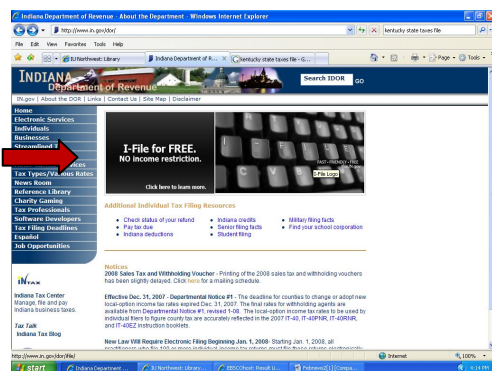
Indiana Department of Revenue - About the Department - Windows Internet Explorer

http://www.in.gov/dor/

kentucky state taxes file

File Edit View Favorites Tools Help

IU Northwest: Library

Indiana Department of R...

Kentucky state taxes file - G...

Page Tools

INDIANA Department of Revenue

Search IDOR GO

IN.gov | About the DOR | Links | Contact Us | Site Map | Disclaimer

Home
Electronic Services
Individuals
Businesses
Streamlined S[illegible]
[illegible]ervices
Tax Types/Various Rates
News Room
Reference Library
Charity Gaming
Tax Professionals
Software Developers
Tax Filing Deadlines
Español
Job Opportunities

I-File for FREE.
NO income restriction.

Click here to learn more.

FAST • FRIENDLY • FREE

I-File Logo

Additional Individual Tax Filing Resources

• Check status of your refund
• Pay tax due
• Indiana deductions
• Indiana credits
• Senior filing facts
• Student filing
• Military filing facts
• Find your school corporation

INTAX

Indiana Tax Center
Manage, file and pay Indiana business taxes.

Tax Talk
Indiana Tax Blog

Notices
2008 Sales Tax and Withholding Voucher - Printing of the 2008 sales tax and withholding vouchers has been slightly delayed. Click here for a mailing schedule.

Effective Dec. 31, 2007 - Departmental Notice #1 - The deadline for counties to change or adopt new local-option income tax rates expired Dec. 31, 2007. The final rates for withholding agents are available from Departmental Notice #1, revised 1-08. The local-option income tax rates to be used by individual filers to figure county tax are accurately reflected in the 2007 IT-40, IT-40PNR, IT-40RNR, and IT-40EZ instruction booklets.

New Law Will Require Electronic Filing Beginning Jan. 1, 2008 - Starting Jan. 1, 2008, all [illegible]

http://www.in.gov/dor/file/

Internet

100%

start

Indiana Department ...

IU Northwest: Library-...

EBSCOhost: Result Li...

Pobrevo2[1] [Compa...

9:14 PM